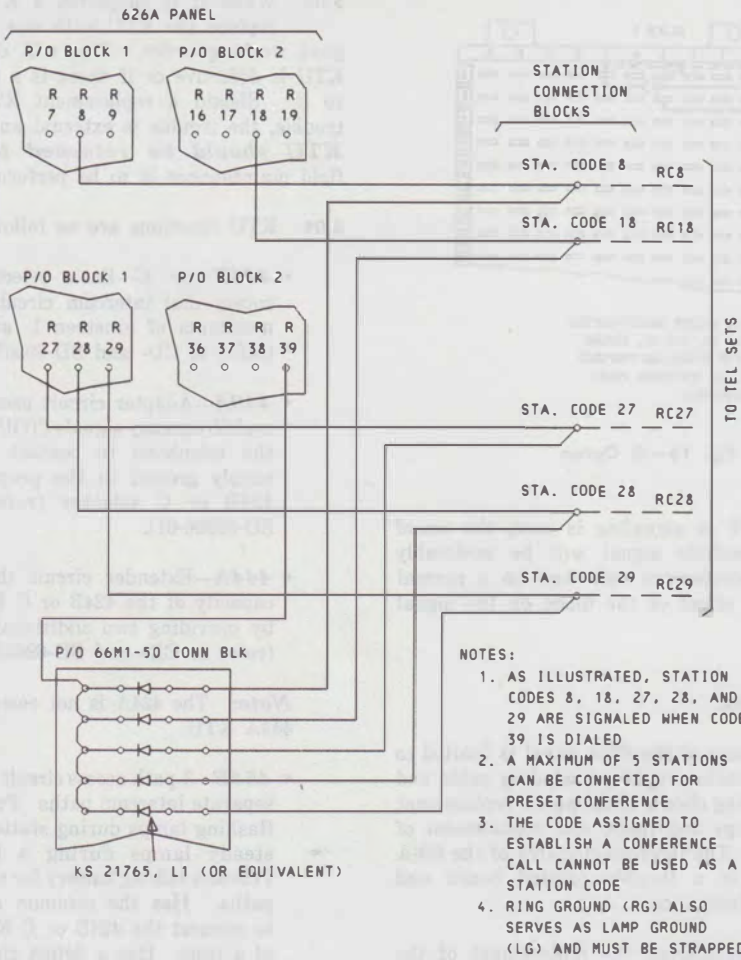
626A PANEL

P/O BLOCK 1

R R R
7 8 9

P/O BLOCK 2

R R R R
16 17 18 19

P/O BLOCK 1

R R R
27 28 29

P/O BLOCK 2

R R R R
36 37 38 39

STATION CONNECTION BLOCKS

STA. CODE 8 RC8

STA. CODE 18 RC18

STA. CODE 27 RC27

STA. CODE 28 RC28

STA. CODE 29 RC29

TO TEL SETS

P/O 66M1-50 CONN BLK

KS 21765, L1 (OR EQUIVALENT)

NOTES:
1. AS ILLUSTRATED, STATION CODES 8, 18, 27, 28, AND 29 ARE SIGNALED WHEN CODE 39 IS DIALED
2. A MAXIMUM OF 5 STATIONS CAN BE CONNECTED FOR PRESET CONFERENCE
3. THE CODE ASSIGNED TO ESTABLISH A CONFERENCE CALL CANNOT BE USED AS A STATION CODE
4. RING GROUND (RG) ALSO SERVES AS LAMP GROUND (LG) AND MUST BE STRAPPED